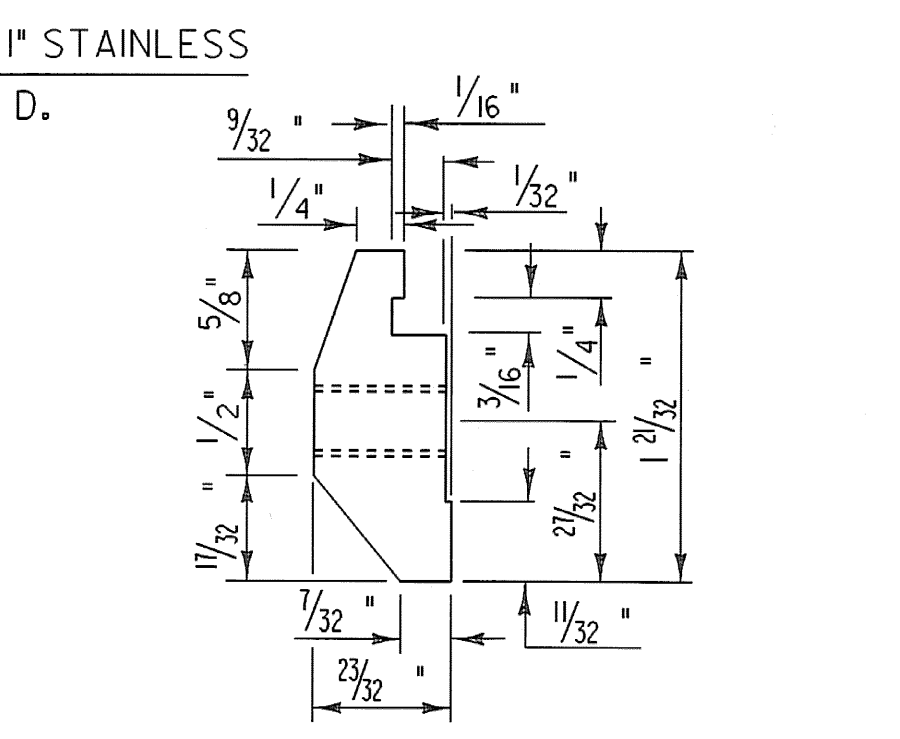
1" STAINLESS

D.

$\frac{9}{32}$ "

$\frac{1}{16}$ "

$\frac{1}{32}$ "

$\frac{1}{4}$ "

$\frac{5}{8}$ "

$\frac{1}{4}$ "

$\frac{3}{16}$ "

$1\frac{21}{32}$ "

$\frac{1}{2}$ "

$\frac{17}{32}$ "

$\frac{27}{32}$ "

$\frac{7}{32}$ "

$\frac{11}{32}$ "

$\frac{23}{32}$ "